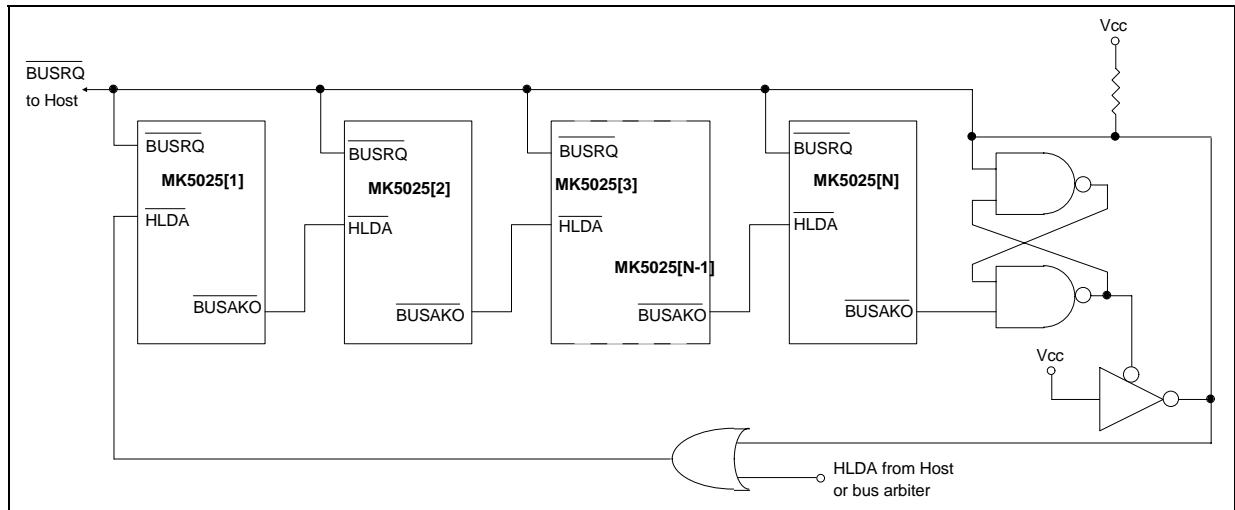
Vcc

$\overline{\text{BUSRQ}}$
to Host

$\overline{\text{BUSRQ}}$
MK5025[1]
$\overline{\text{HLDA}}$
$\overline{\text{BUSAKO}}$

$\overline{\text{BUSRQ}}$
MK5025[2]
$\overline{\text{HLDA}}$
$\overline{\text{BUSAKO}}$

$\overline{\text{BUSRQ}}$
MK5025[3]
$\overline{\text{HLDA}}$
MK5025[N-1]
$\overline{\text{BUSAKO}}$

$\overline{\text{BUSRQ}}$
MK5025[N]
$\overline{\text{HLDA}}$
$\overline{\text{BUSAKO}}$

Vcc

HLDA from Host
or bus arbiter